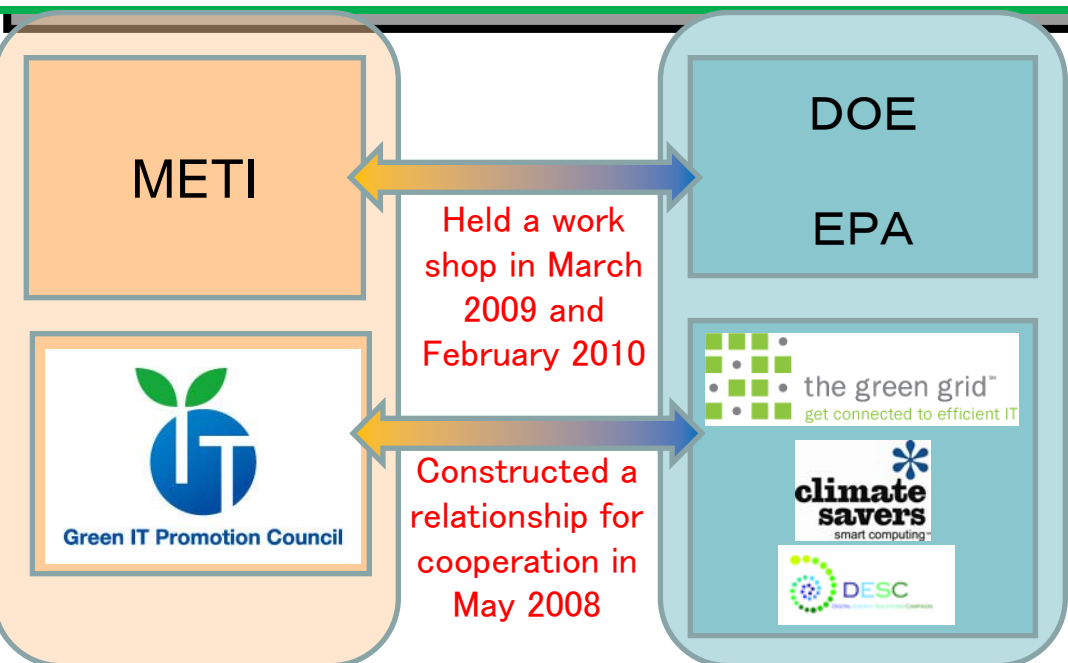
METI

DOE

EPA

Held a work shop in March 2009 and February 2010

IT

Green IT Promotion Council

the green grid™

get connected to efficient IT

climate savers

smart computing™

Constructed a relationship for cooperation in May 2008

DESC

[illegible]